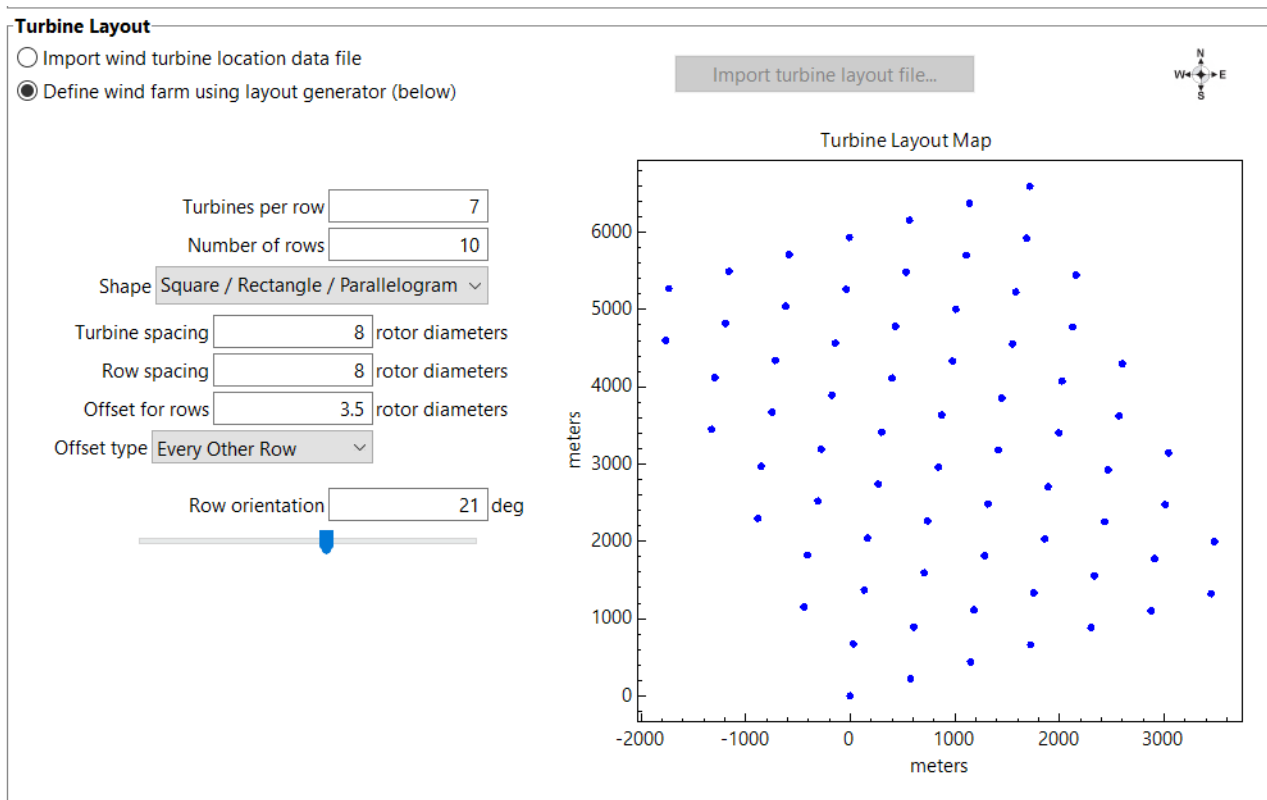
Turbine Layout

Import wind turbine location data file

Define wind farm using layout generator (below)

Import turbine layout file...

N
W E
S

Turbine Layout Map

Turbines per row 7

Number of rows 10

Shape Square / Rectangle / Parallelogram

Turbine spacing 8 rotor diameters

Row spacing 8 rotor diameters

Offset for rows 3.5 rotor diameters

Offset type Every Other Row

Row orientation 21 deg

6000
5000
4000
3000
2000
1000
0

meters

-2000 -1000 0 1000 2000 3000

meters